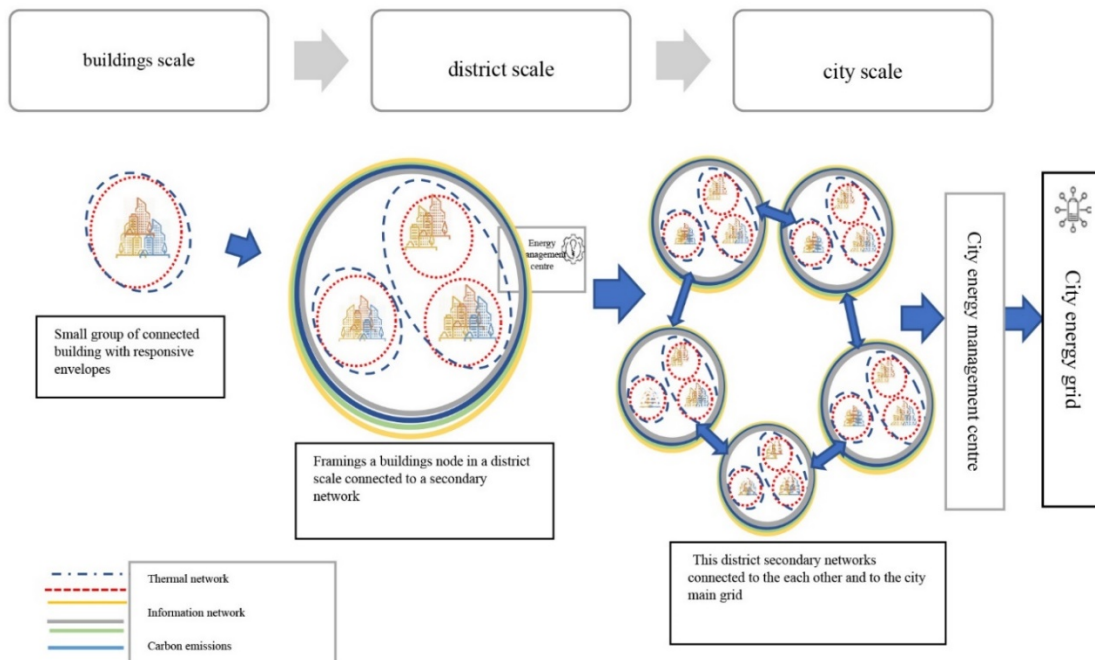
buildings scale

district scale

city scale

Energy management centre

City energy management centre

City energy grid

Small group of connected building with responsive envelopes

Framings a buildings node in a district scale connected to a secondary network

This district secondary networks connected to the each other and to the city main grid

Thermal network

Information network

Carbon emissions